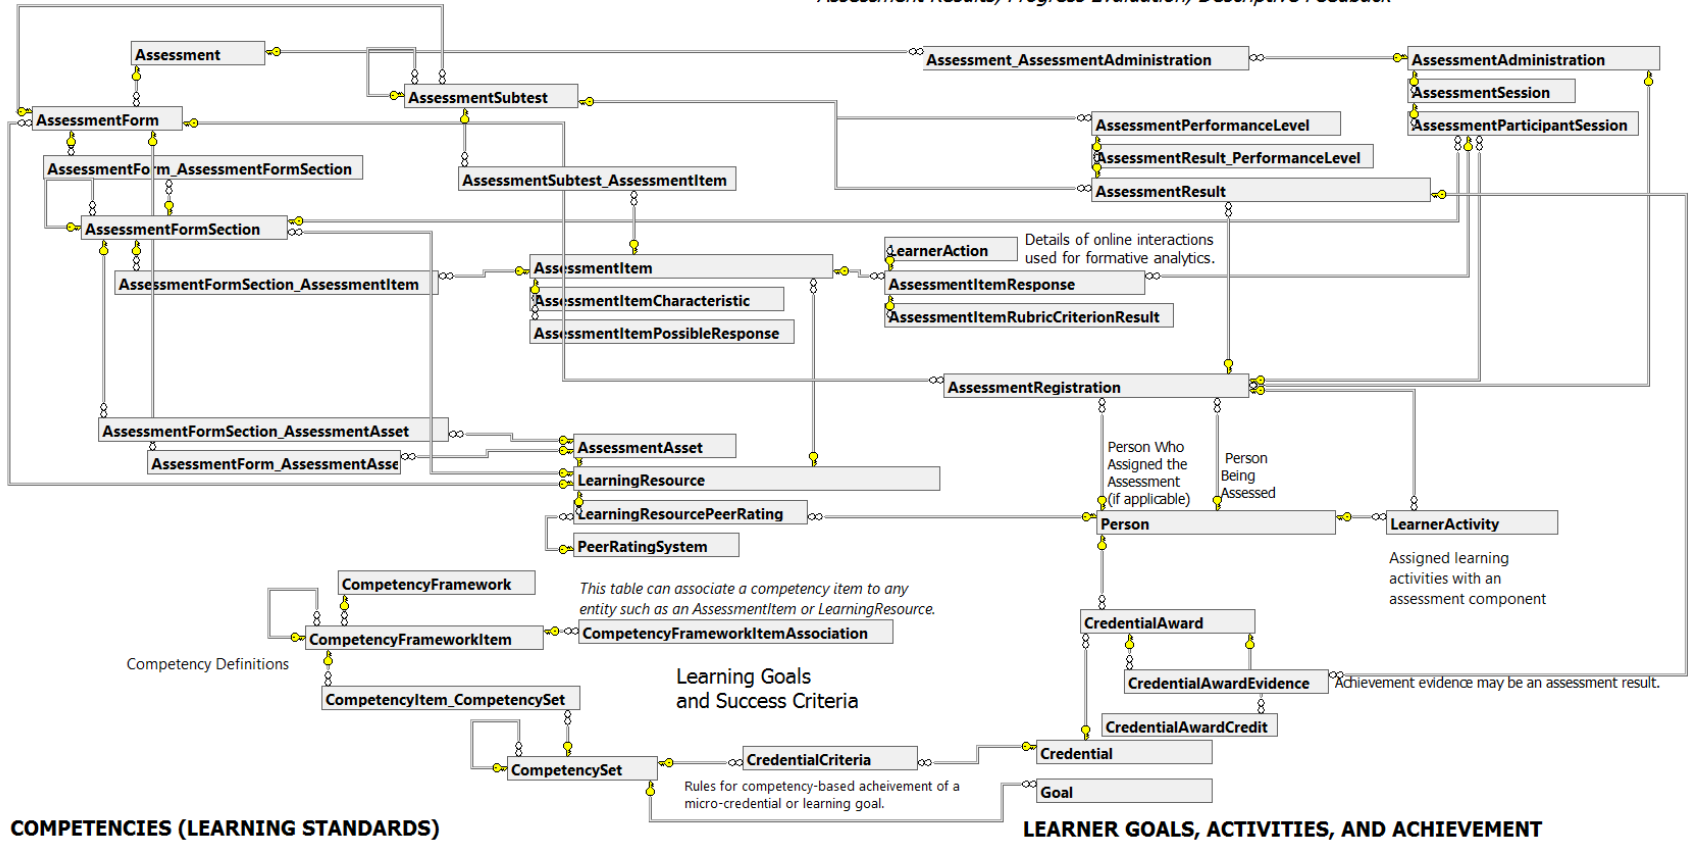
Assessment

AssessmentSubtest

AssessmentForm

Assessment_AssessmentAdministration

AssessmentAdministration

AssessmentSession

AssessmentParticipantSession

AssessmentPerformanceLevel

AssessmentResult_PerformanceLevel

AssessmentResult

AssessmentForm_AssessmentFormSection

AssessmentSubtest_AssessmentItem

AssessmentFormSection

LearnerAction

Details of online interactions used for formative analytics.

AssessmentItem

AssessmentFormSection_AssessmentItem

AssessmentItemCharacteristic

AssessmentItemResponse

AssessmentItemPossibleResponse

AssessmentItemRubricCriterionResult

AssessmentRegistration

AssessmentFormSection_AssessmentAsset

AssessmentAsset

AssessmentForm_AssessmentAsse

LearningResource

Person Who Assigned the Assessment (if applicable)

Person Being Assessed

LearningResourcePeerRating

Person

LearnerActivity

PeerRatingSystem

Assigned learning activities with an assessment component

CompetencyFramework

This table can associate a competency item to any entity such as an AssessmentItem or LearningResource.

CompetencyFrameworkItem

CompetencyFrameworkItemAssociation

CredentialAward

Competency Definitions

Learning Goals and Success Criteria

CredentialAwardEvidence

Achievement evidence may be an assessment result.

CompetencyItem_CompetencySet

CredentialAwardCredit

CredentialCriteria

Credential

CompetencySet

Rules for competency-based acheivement of a micro-credential or learning goal.

Goal

COMPETENCIES (LEARNING STANDARDS)

LEARNER GOALS, ACTIVITIES, AND ACHIEVEMENT